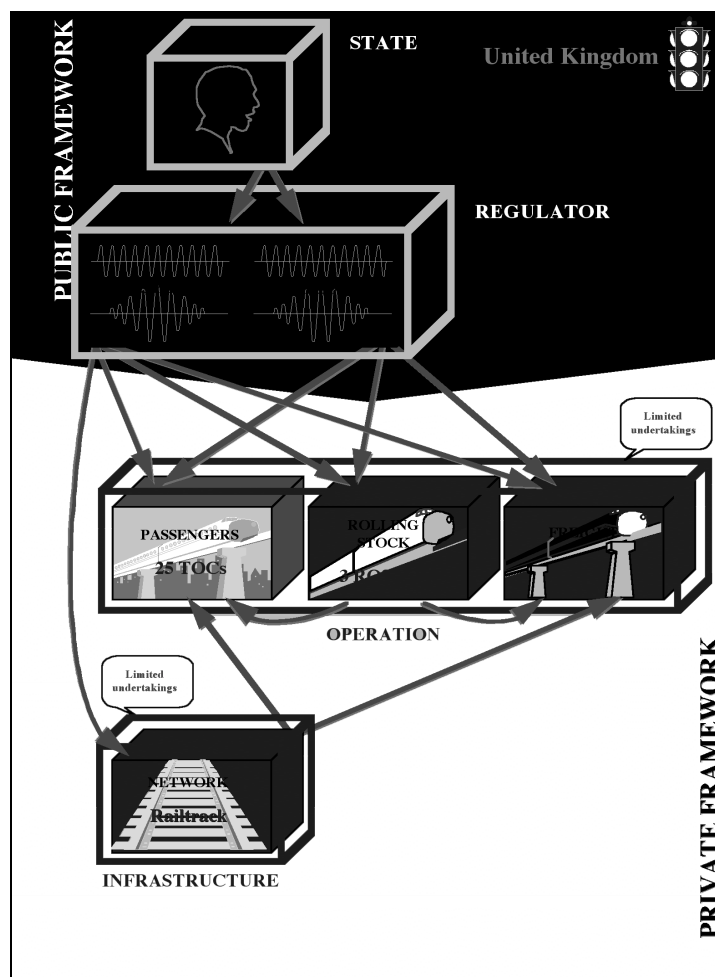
PUBLIC FRAMEWORK

STATE

United Kingdom

REGULATOR

Limited undertakings

PASSENGERS

25 TOCs

ROLLING STOCK

3 RO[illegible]

FR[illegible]

OPERATION

Limited undertakings

NETWORK

Railtrack

INFRASTRUCTURE

PRIVATE FRAMEWORK